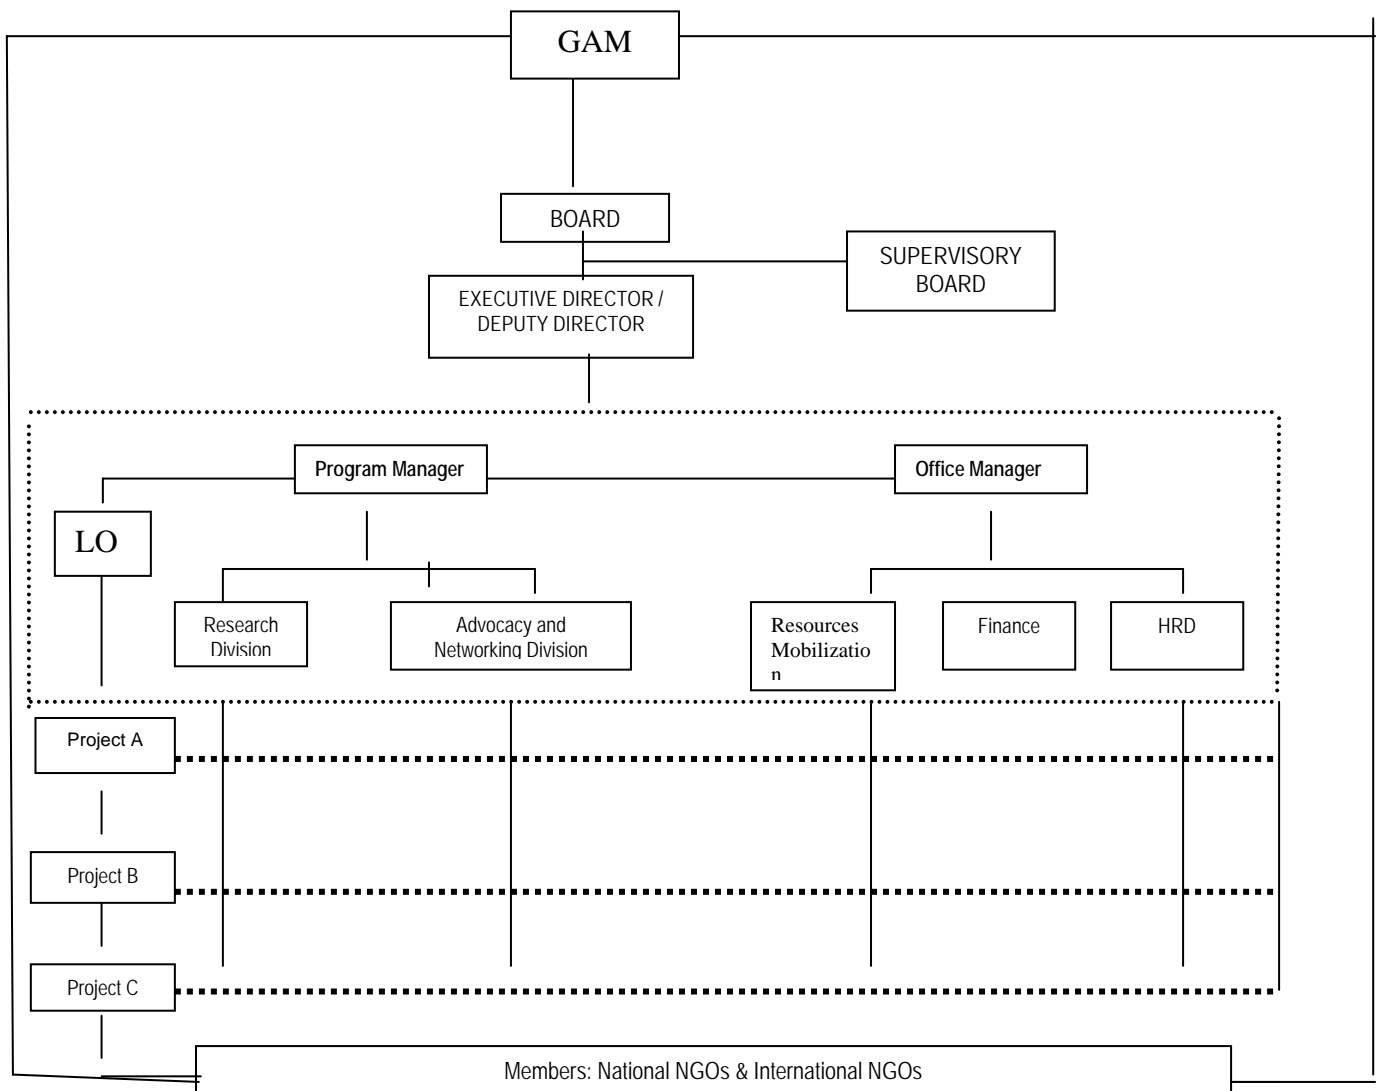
GAM

BOARD

SUPERVISORY BOARD

EXECUTIVE DIRECTOR / DEPUTY DIRECTOR

Program Manager

Office Manager

LO

Research Division

Advocacy and Networking Division

Resources Mobilizatio n

Finance

HRD

Project A

Project B

Project C

Members: National NGOs & International NGOs